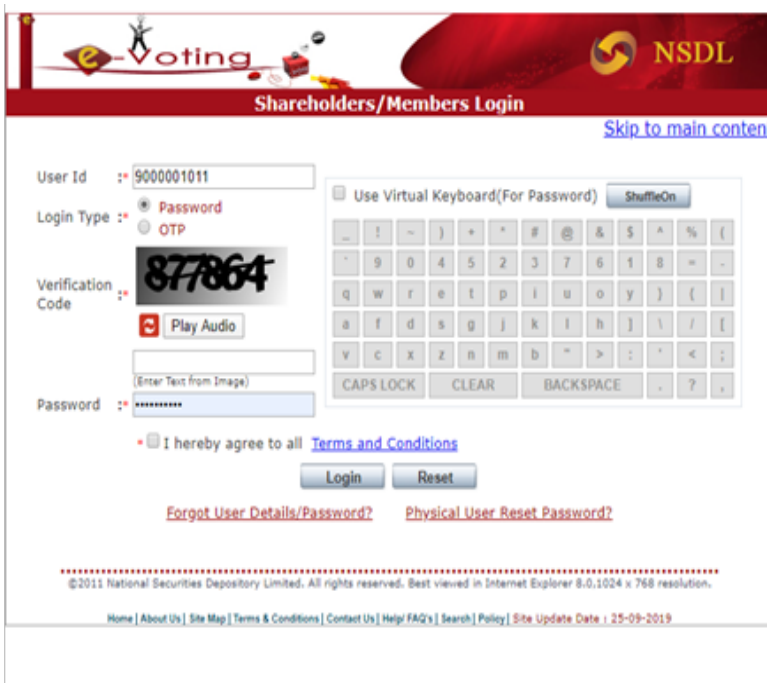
e-Voting NSDL

Shareholders/Members Login

Skip to main conten

User Id :* 9000001011

Login Type :* Password OTP

Verification Code :* 877864

Play Audio

(Enter Text from Image)

Password :* •••••••••••

Use Virtual Keyboard(For Password) ShuffleOn

| _ | ! | ~ | ) | + | * | # | @ | & | $ | ^ | % | ( |
|---|---|---|---|---|---|---|---|---|---|---|---|---|
| ` | 9 | 0 | 4 | 5 | 2 | 3 | 7 | 6 | 1 | 8 | = | - |
| q | w | r | e | t | p | i | u | o | y | } | { | \| |
| a | f | d | s | g | j | k | l | h | ] | \ | / | [ |
| v | c | x | z | n | m | b | " | > | : | ' | < | ; |
| CAPS LOCK | CLEAR | BACKSPACE | . | ? | , |

* I hereby agree to all Terms and Conditions

Login Reset

Forgot User Details/Password? Physical User Reset Password?

©2011 National Securities Depository Limited. All rights reserved. Best viewed in Internet Explorer 8.0.1024 x 768 resolution.

Home | About Us | Site Map | Terms & Conditions | Contact Us | Help/ FAQ's | Search | Policy | Site Update Date : 25-09-2019